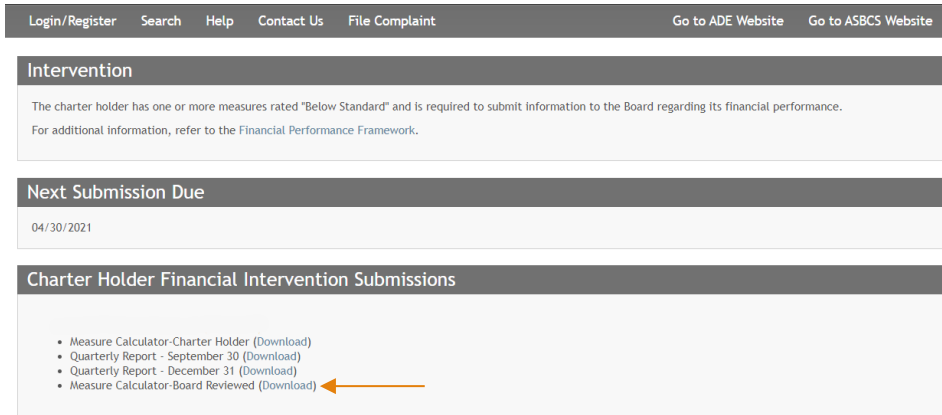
Login/Register Search Help Contact Us File Complaint Go to ADE Website Go to ASBCS Website

Intervention

The charter holder has one or more measures rated "Below Standard" and is required to submit information to the Board regarding its financial performance.

For additional information, refer to the Financial Performance Framework.

Next Submission Due

04/30/2021

Charter Holder Financial Intervention Submissions

- Measure Calculator-Charter Holder (Download)
- Quarterly Report - September 30 (Download)
- Quarterly Report - December 31 (Download)
- Measure Calculator-Board Reviewed (Download)